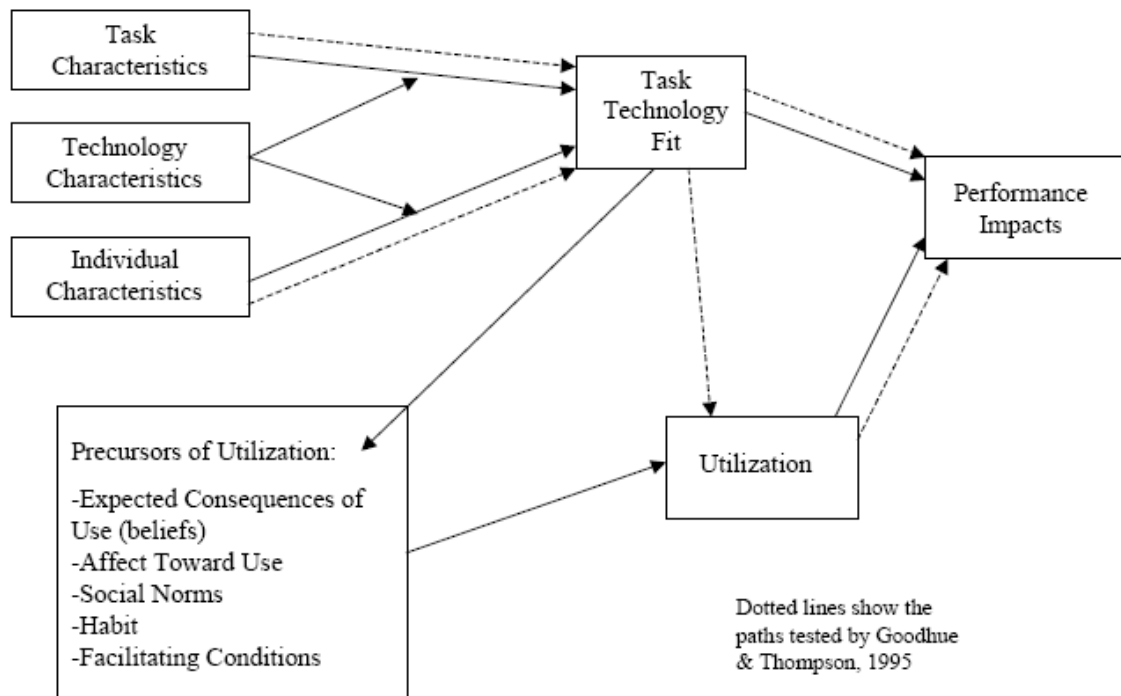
Task Characteristics

Technology Characteristics

Individual Characteristics

Task Technology Fit

Performance Impacts

Precursors of Utilization:

-Expected Consequences of Use (beliefs)
-Affect Toward Use
-Social Norms
-Habit
-Facilitating Conditions

Utilization

Dotted lines show the paths tested by Goodhue & Thompson, 1995